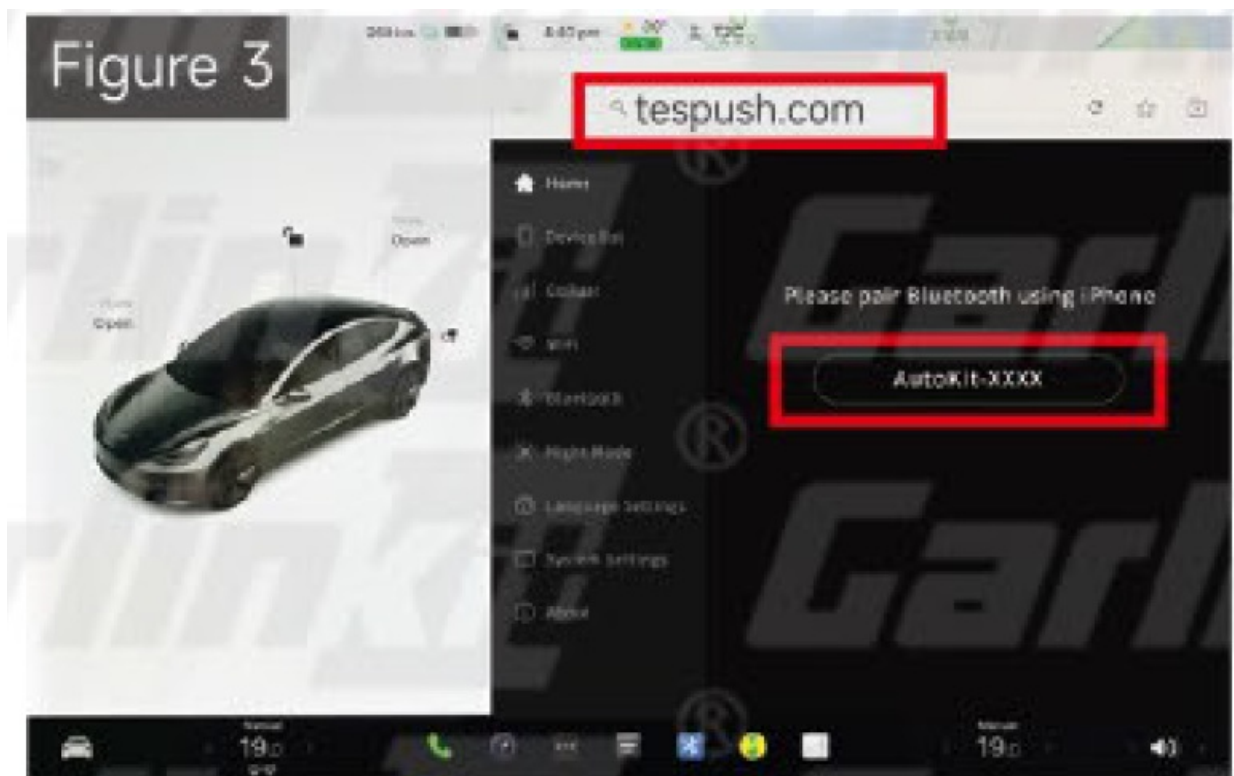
Figure 3

tespush.com

Open

Open

Home

DeviceList

Collage

WiFi

Bluetooth

Night Mode

Language settings

System settings

About

Please pair Bluetooth using iPhone

AutoKit-XXXX

Carl

Carl

19.0

19.0